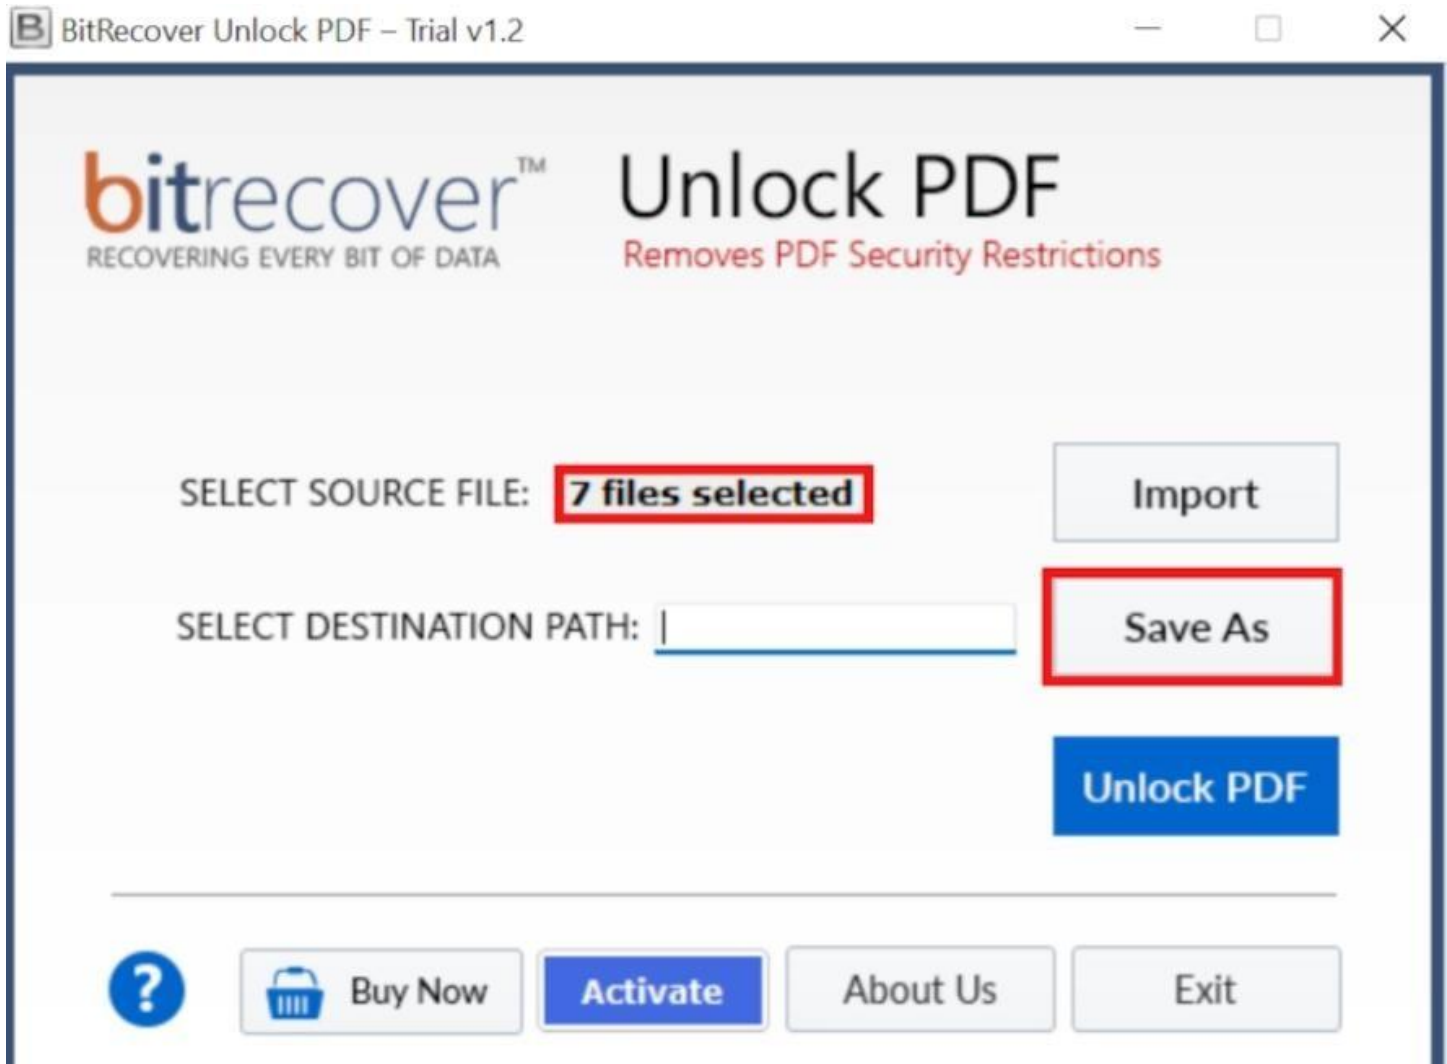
B BitRecover Unlock PDF – Trial v1.2

bitrecover™
RECOVERING EVERY BIT OF DATA

Unlock PDF
Removes PDF Security Restrictions

SELECT SOURCE FILE: 7 files selected

Import

SELECT DESTINATION PATH:

Save As

Unlock PDF

?

Buy Now

Activate

About Us

Exit